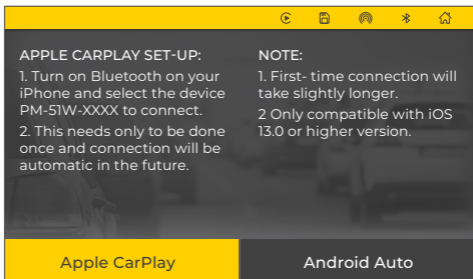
APPLE CARPLAY SET-UP:
1. Turn on Bluetooth on your iPhone and select the device PM-51W-XXXX to connect.
2. This needs only to be done once and connection will be automatic in the future.

NOTE:
1. First- time connection will take slightly longer.
2 Only compatible with iOS 13.0 or higher version.

Apple CarPlay

Android Auto